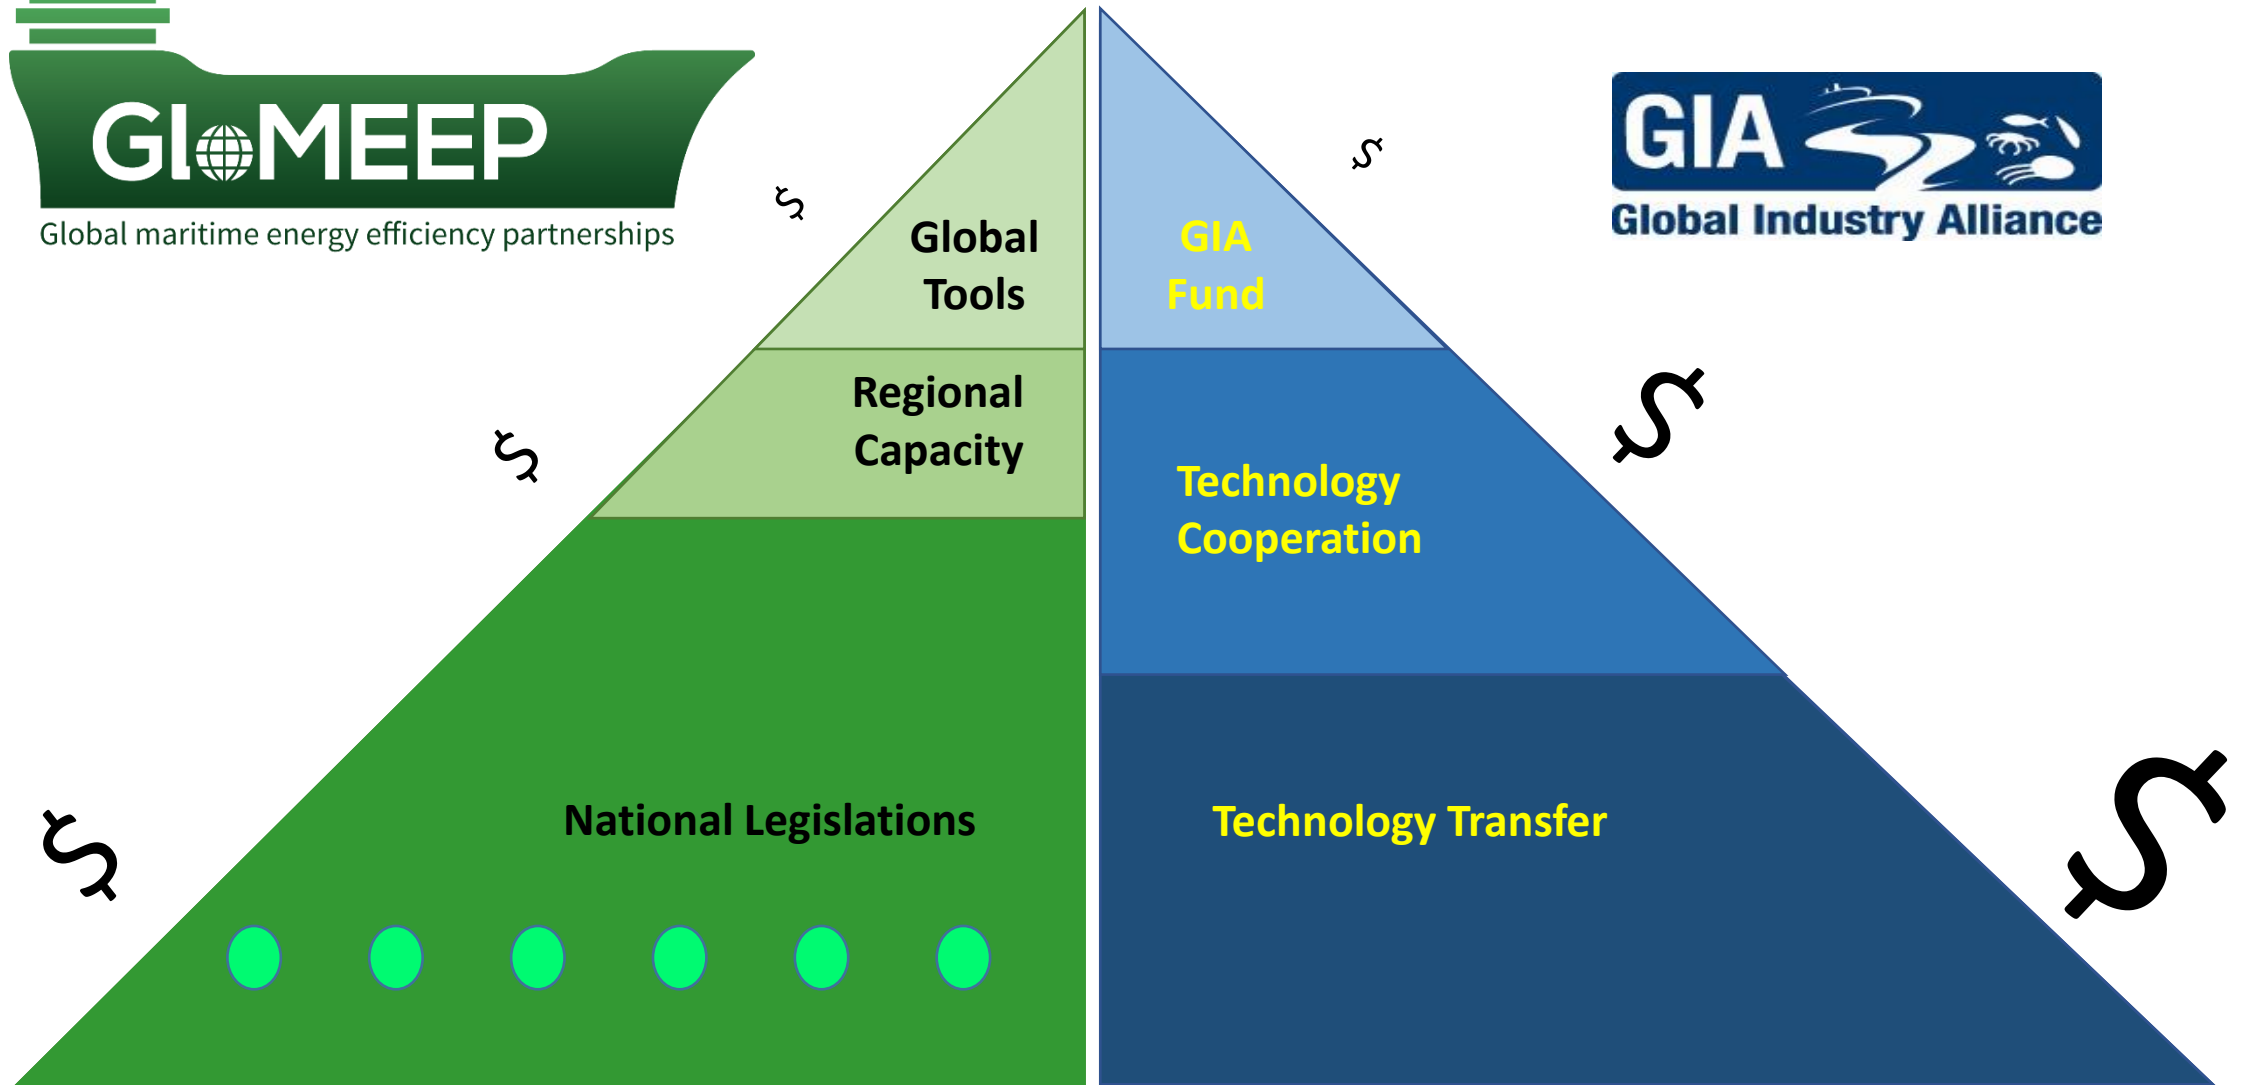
GloMEEP
Global maritime energy efficiency partnerships

Global Tools

Regional Capacity

National Legislations

GIA
Global Industry Alliance

GIA Fund

Technology Cooperation

Technology Transfer

$ $ $ $ $ $